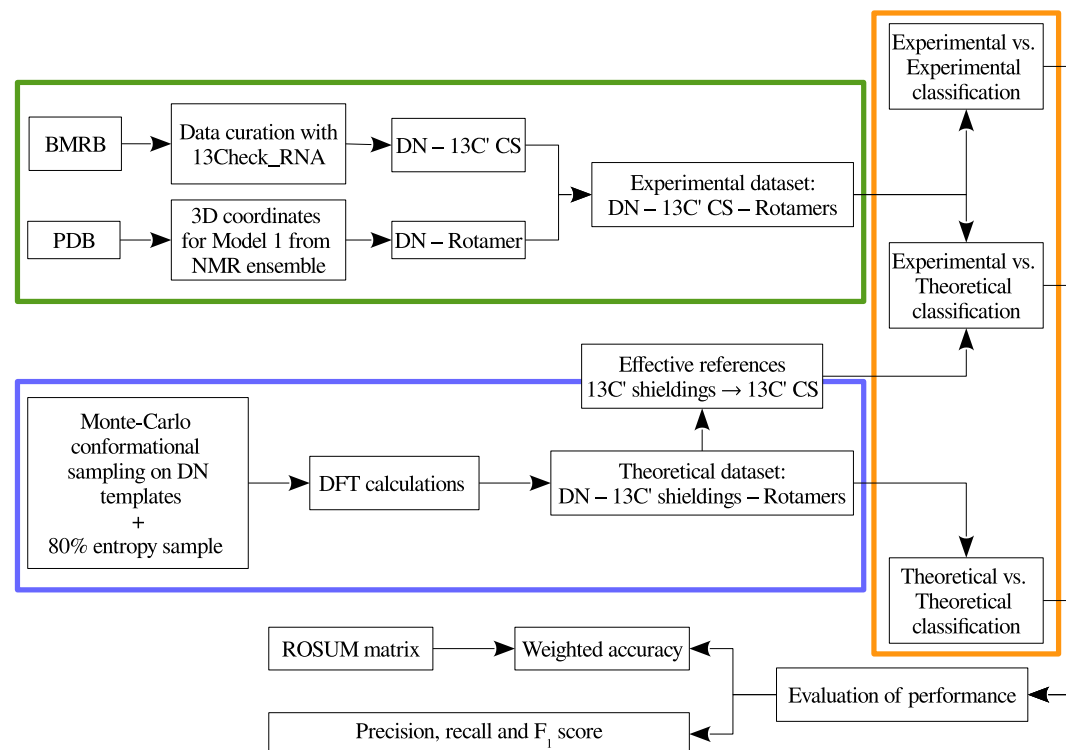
BMRB

Data curation with 13Check_RNA

DN – 13C' CS

PDB

3D coordinates for Model 1 from NMR ensemble

DN – Rotamer

Experimental dataset: DN – 13C' CS – Rotamers

Experimental vs. Experimental classification

Experimental vs. Theoretical classification

Effective references 13C' shieldings → 13C' CS

Monte-Carlo conformational sampling on DN templates + 80% entropy sample

DFT calculations

Theoretical dataset: DN – 13C' shieldings – Rotamers

Theoretical vs. Theoretical classification

ROSUM matrix

Weighted accuracy

Evaluation of performance

Precision, recall and $F_1$ score